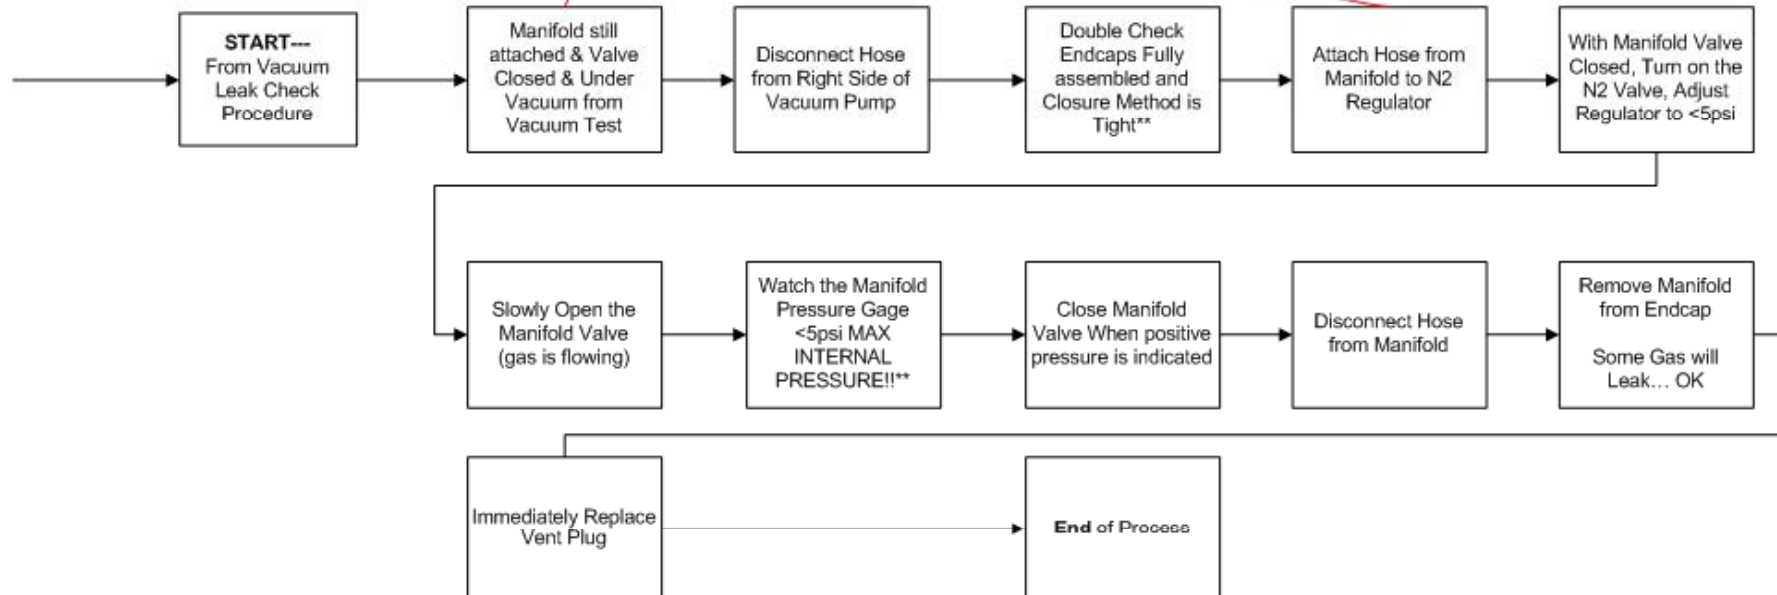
START---
From Vacuum Leak Check Procedure

Manifold still attached & Valve Closed & Under Vacuum from Vacuum Test

Disconnect Hose from Right Side of Vacuum Pump

Double Check Endcaps Fully assembled and Closure Method is Tight**

Attach Hose from Manifold to N2 Regulator

With Manifold Valve Closed, Turn on the N2 Valve, Adjust Regulator to <5psi

Slowly Open the Manifold Valve (gas is flowing)

Watch the Manifold Pressure Gage <5psi MAX INTERNAL PRESSURE!!**

Close Manifold Valve When positive pressure is indicated

Disconnect Hose from Manifold

Remove Manifold from Endcap

Some Gas will Leak… OK

Immediately Replace Vent Plug

End of Process